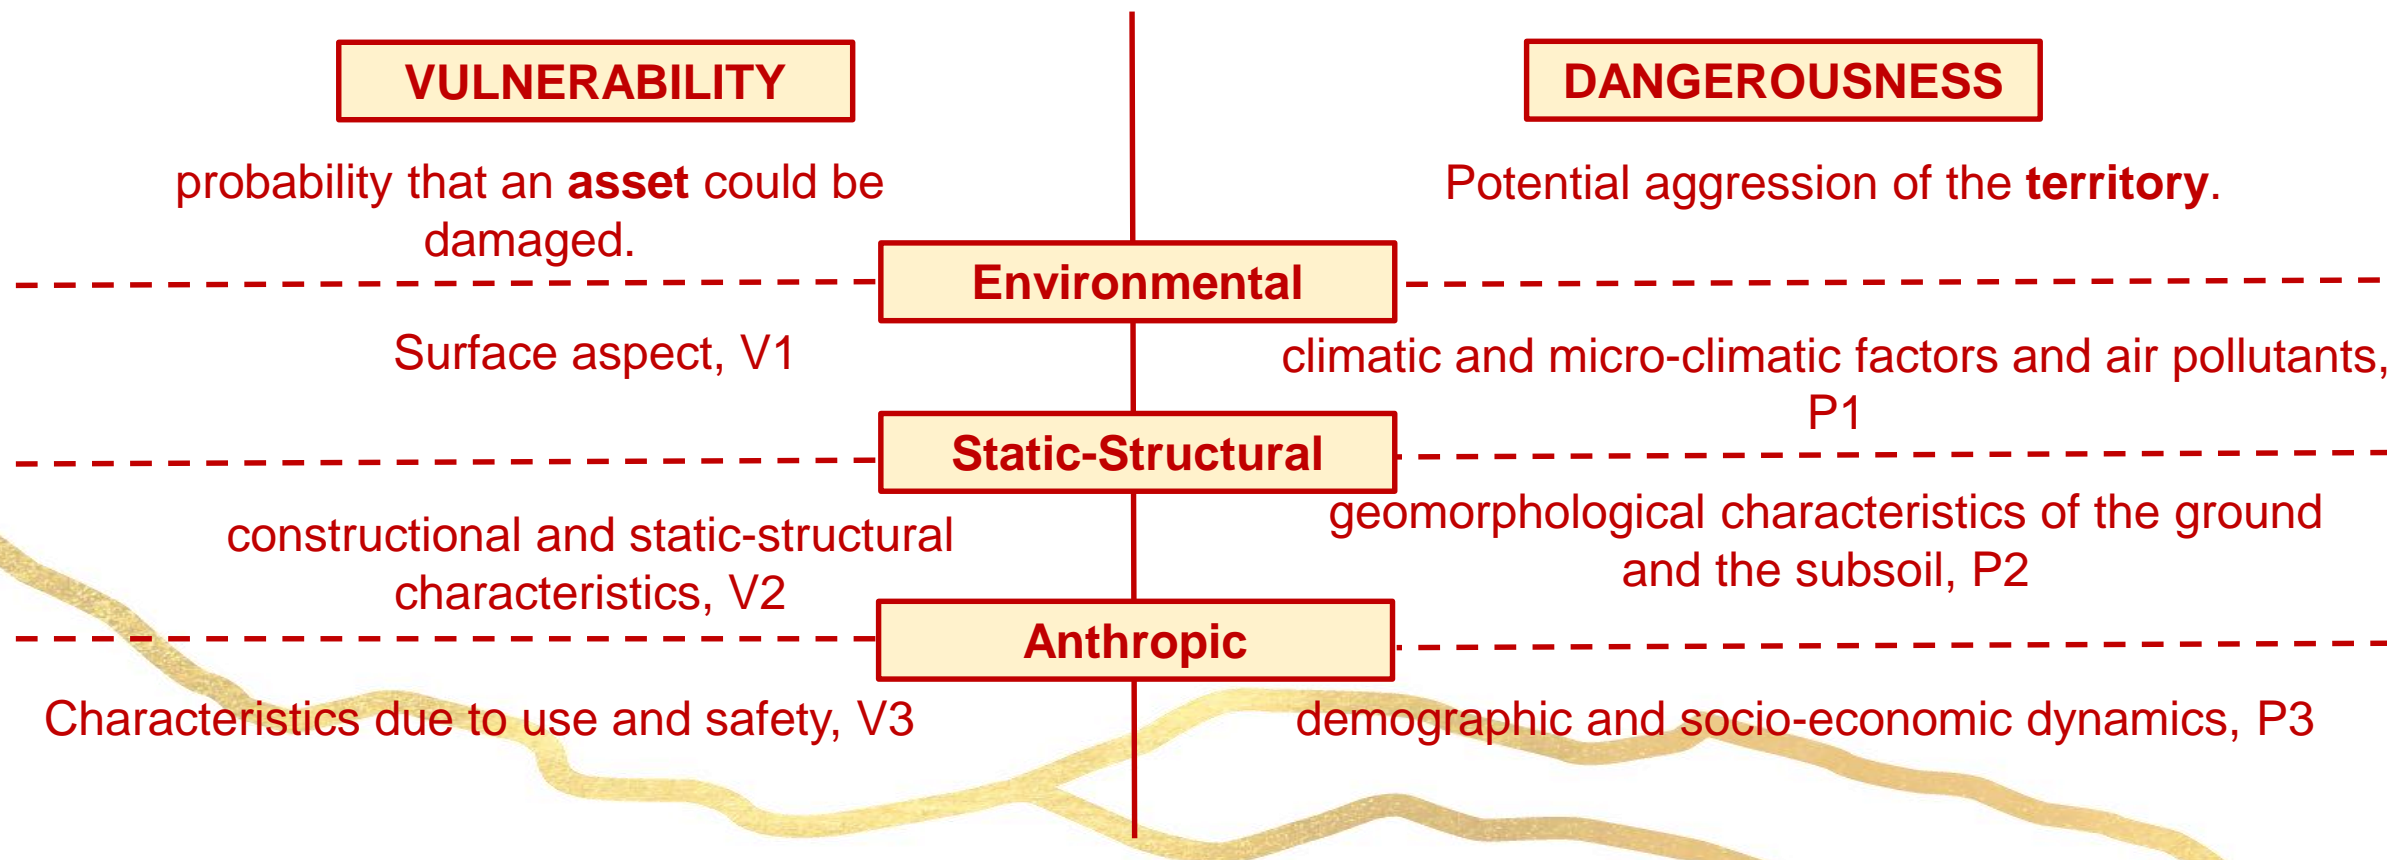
VULNERABILITY

probability that an **asset** could be damaged.

DANGEROUSNESS

Potential aggression of the **territory**.

Environmental

Surface aspect, V1

climatic and micro-climatic factors and air pollutants, P1

Static-Structural

constructional and static-structural characteristics, V2

geomorphological characteristics of the ground and the subsoil, P2

Anthropic

Characteristics due to use and safety, V3

demographic and socio-economic dynamics, P3